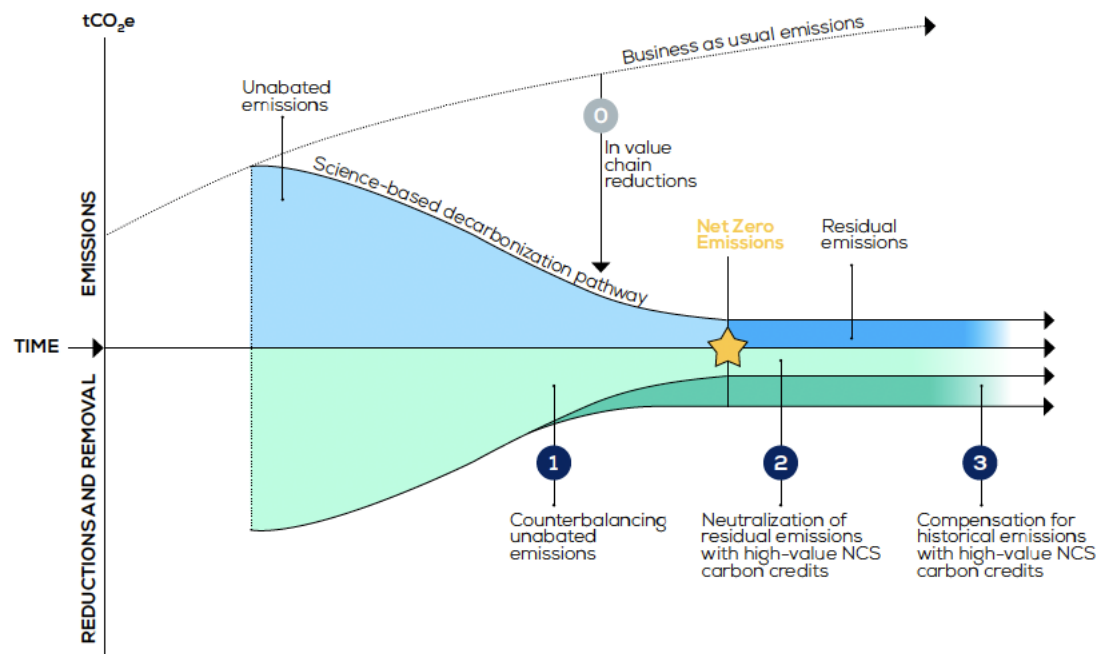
$tCO_2e$

Business as usual emissions

Unabated emissions

0

In value chain reductions

Science-based decarbonization pathway

EMISSIONS

Net Zero Emissions

Residual emissions

TIME

REDUCTIONS AND REMOVAL

1

2

3

Counterbalancing unabated emissions

Neutralization of residual emissions with high-value NCS carbon credits

Compensation for historical emissions with high-value NCS carbon credits